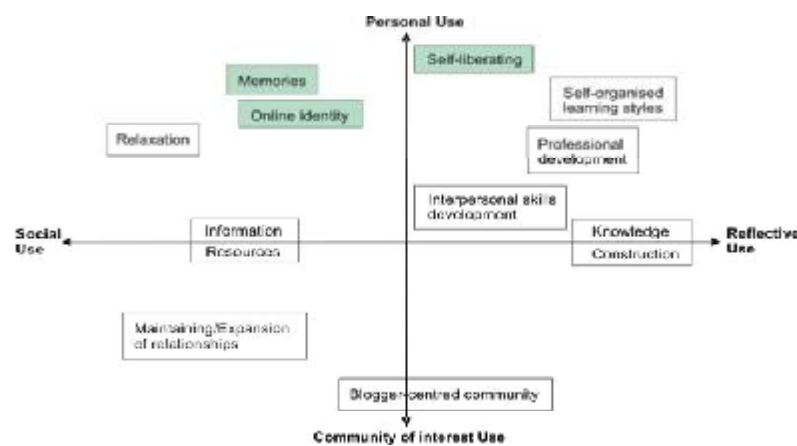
Personal Use

Self-liberating

Memories

Online Identity

Self-organised learning styles

Relaxation

Professional development

Interpersonal skills development

Social Use

Information Resources

Knowledge Construction

Reflective Use

Maintaining/Expansion of relationships

Blogger-centred community

Community of interest Use